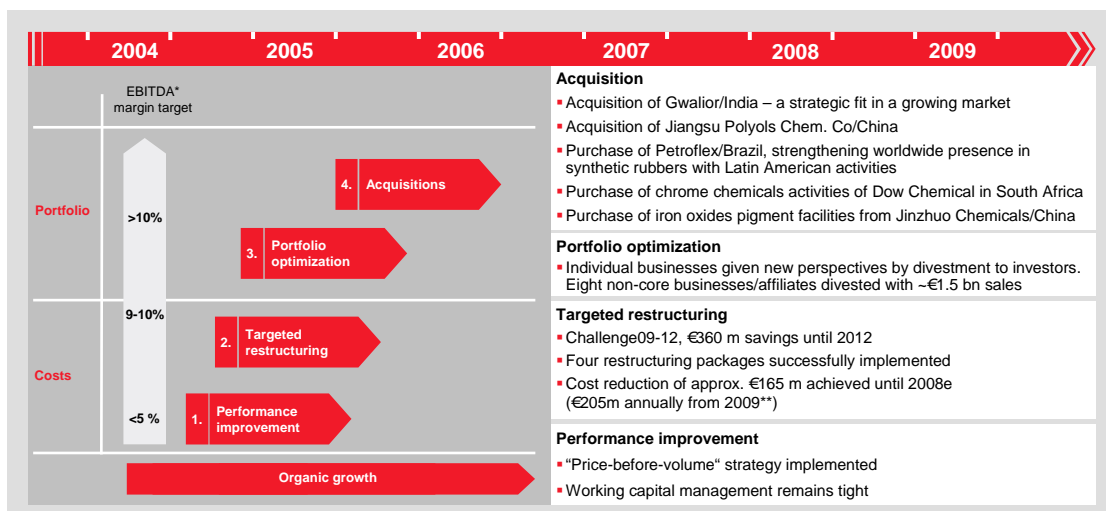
2004 2005 2006 2007 2008 2009

EBITDA* margin target

Portfolio

Costs

>10%

9-10%

<5 %

4. Acquisitions

3. Portfolio optimization

2. Targeted restructuring

1. Performance improvement

Organic growth

Acquisition
▪ Acquisition of Gwalior/India – a strategic fit in a growing market
▪ Acquisition of Jiangsu Polyols Chem. Co/China
▪ Purchase of Petroflex/Brazil, strengthening worldwide presence in synthetic rubbers with Latin American activities
▪ Purchase of chrome chemicals activities of Dow Chemical in South Africa
▪ Purchase of iron oxides pigment facilities from Jinzhuo Chemicals/China

Portfolio optimization
▪ Individual businesses given new perspectives by divestment to investors. Eight non-core businesses/affiliates divested with ~€1.5 bn sales

Targeted restructuring
▪ Challenge09-12, €360 m savings until 2012
▪ Four restructuring packages successfully implemented
▪ Cost reduction of approx. €165 m achieved until 2008e (€205m annually from 2009**)

Performance improvement
▪ "Price-before-volume" strategy implemented
▪ Working capital management remains tight